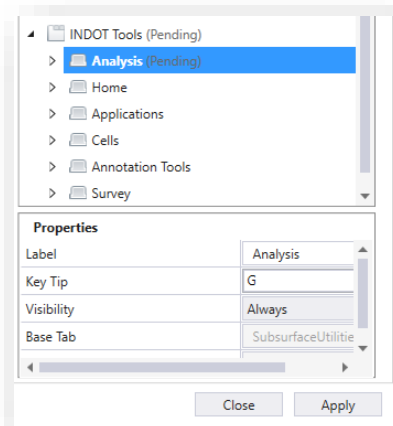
INDOT Tools (Pending)
Analysis (Pending)
Home
Applications
Cells
Annotation Tools
Survey

Properties

| Label | Analysis |
|---|---|
| Key Tip | G |
| Visibility | Always |
| Base Tab | SubsurfaceUtilitie |

Close
Apply